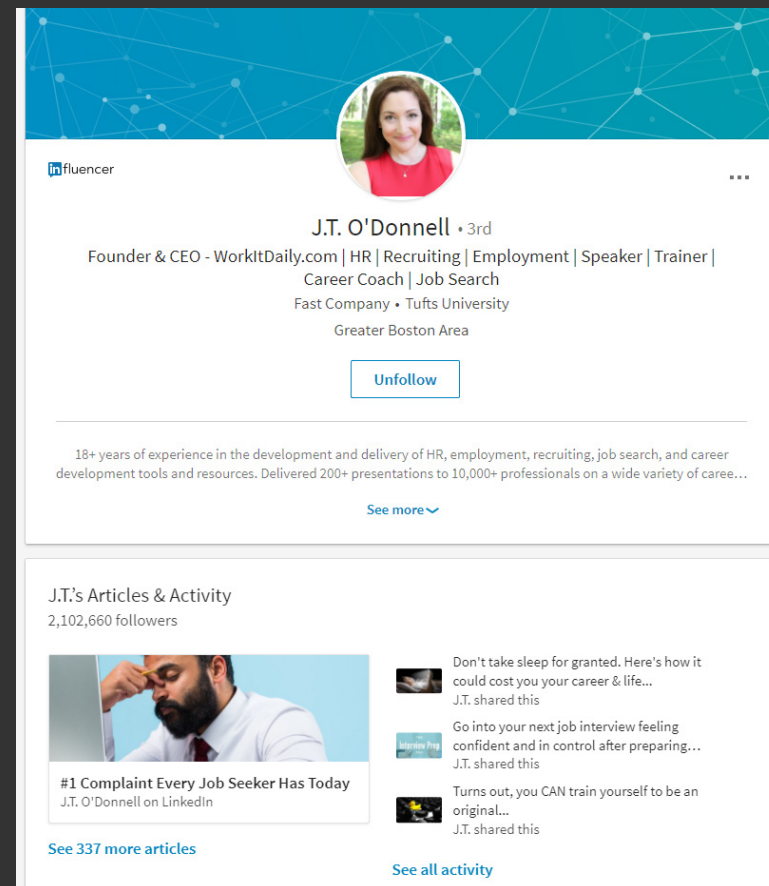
influencer

...

J.T. O'Donnell • 3rd

Founder & CEO - WorkItDaily.com | HR | Recruiting | Employment | Speaker | Trainer | Career Coach | Job Search

Fast Company • Tufts University

Greater Boston Area

Unfollow

18+ years of experience in the development and delivery of HR, employment, recruiting, job search, and career development tools and resources. Delivered 200+ presentations to 10,000+ professionals on a wide variety of caree...

See more

J.T.'s Articles & Activity

2,102,660 followers

#1 Complaint Every Job Seeker Has Today

J.T. O'Donnell on LinkedIn

See 337 more articles

Don't take sleep for granted. Here's how it could cost you your career & life...

J.T. shared this

Interview Prep

Go into your next job interview feeling confident and in control after preparing...

J.T. shared this

Turns out, you CAN train yourself to be an original...

J.T. shared this

See all activity